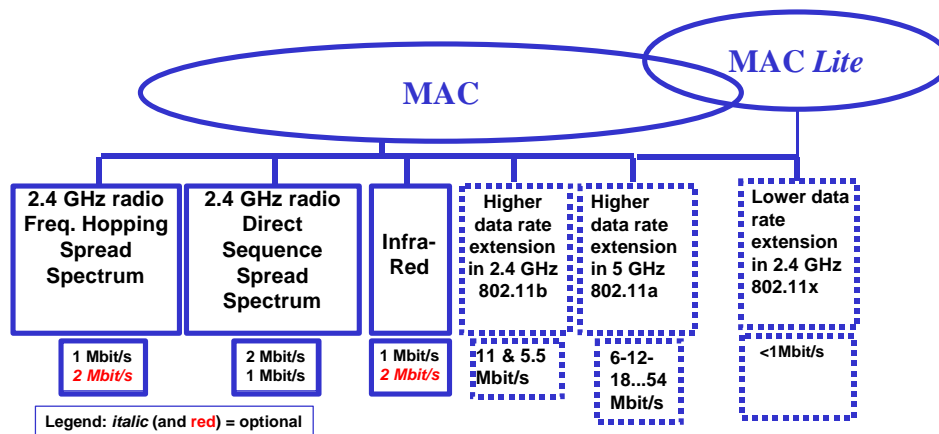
MAC

MAC *Lite*

2.4 GHz radio Freq. Hopping Spread Spectrum

1 Mbit/s
*2 Mbit/s*

2.4 GHz radio Direct Sequence Spread Spectrum

2 Mbit/s
1 Mbit/s

Infra-Red

1 Mbit/s
*2 Mbit/s*

Higher data rate extension in 2.4 GHz 802.11b

11 & 5.5 Mbit/s

Higher data rate extension in 5 GHz 802.11a

6-12-18...54 Mbit/s

Lower data rate extension in 2.4 GHz 802.11x

<1Mbit/s

Legend: *italic* (and red) = optional